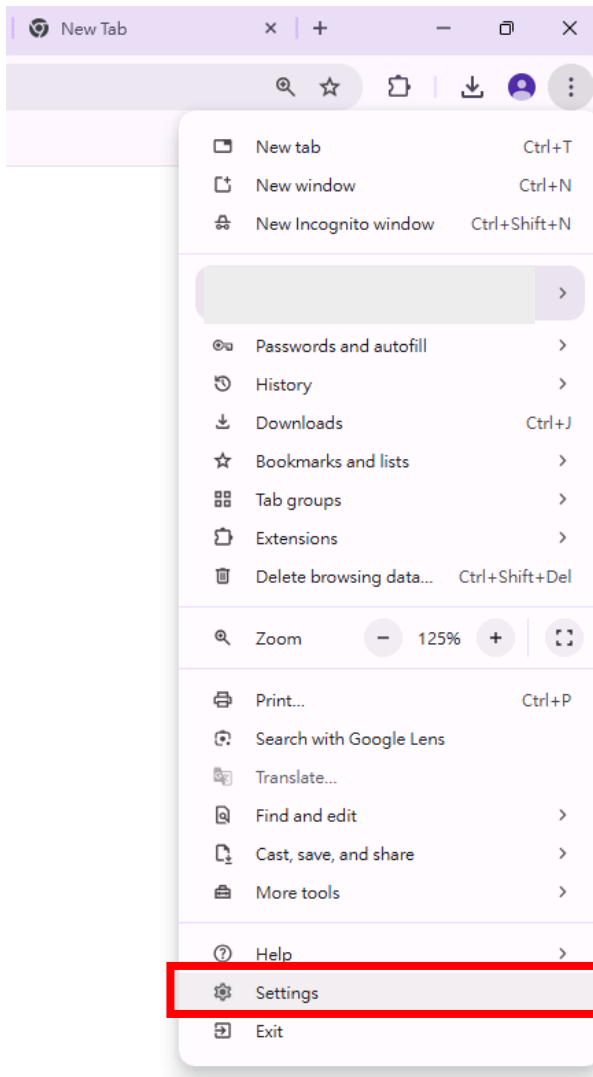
New Tab

New tab Ctrl+T
New window Ctrl+N
New Incognito window Ctrl+Shift+N

Passwords and autofill
History
Downloads Ctrl+J
Bookmarks and lists
Tab groups
Extensions
Delete browsing data... Ctrl+Shift+Del

Zoom − 125% +

Print... Ctrl+P
Search with Google Lens
Translate...
Find and edit
Cast, save, and share
More tools

Help
Settings
Exit